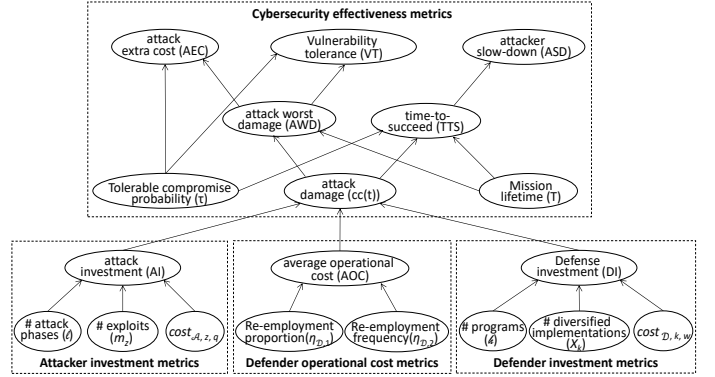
Cybersecurity effectiveness metrics

attack extra cost (AEC)

Vulnerability tolerance (VT)

attacker slow-down (ASD)

attack worst damage (AWD)

time-to-succeed (TTS)

Tolerable compromise probability (τ)

attack damage (cc(t))

Mission lifetime (T)

attack investment (AI)

# attack phases ($\ell$)

# exploits ($m_z$)

$cost_{\mathcal{A}, z, q}$

Attacker investment metrics

average operational cost (AOC)

Re-employment proportion ($\eta_{\mathcal{D},1}$)

Re-employment frequency ($\eta_{\mathcal{D},2}$)

Defender operational cost metrics

Defense investment (DI)

# programs ($\mathcal{k}$)

# diversified implementations ($X_k$)

$cost_{\mathcal{D}, k, w}$

Defender investment metrics